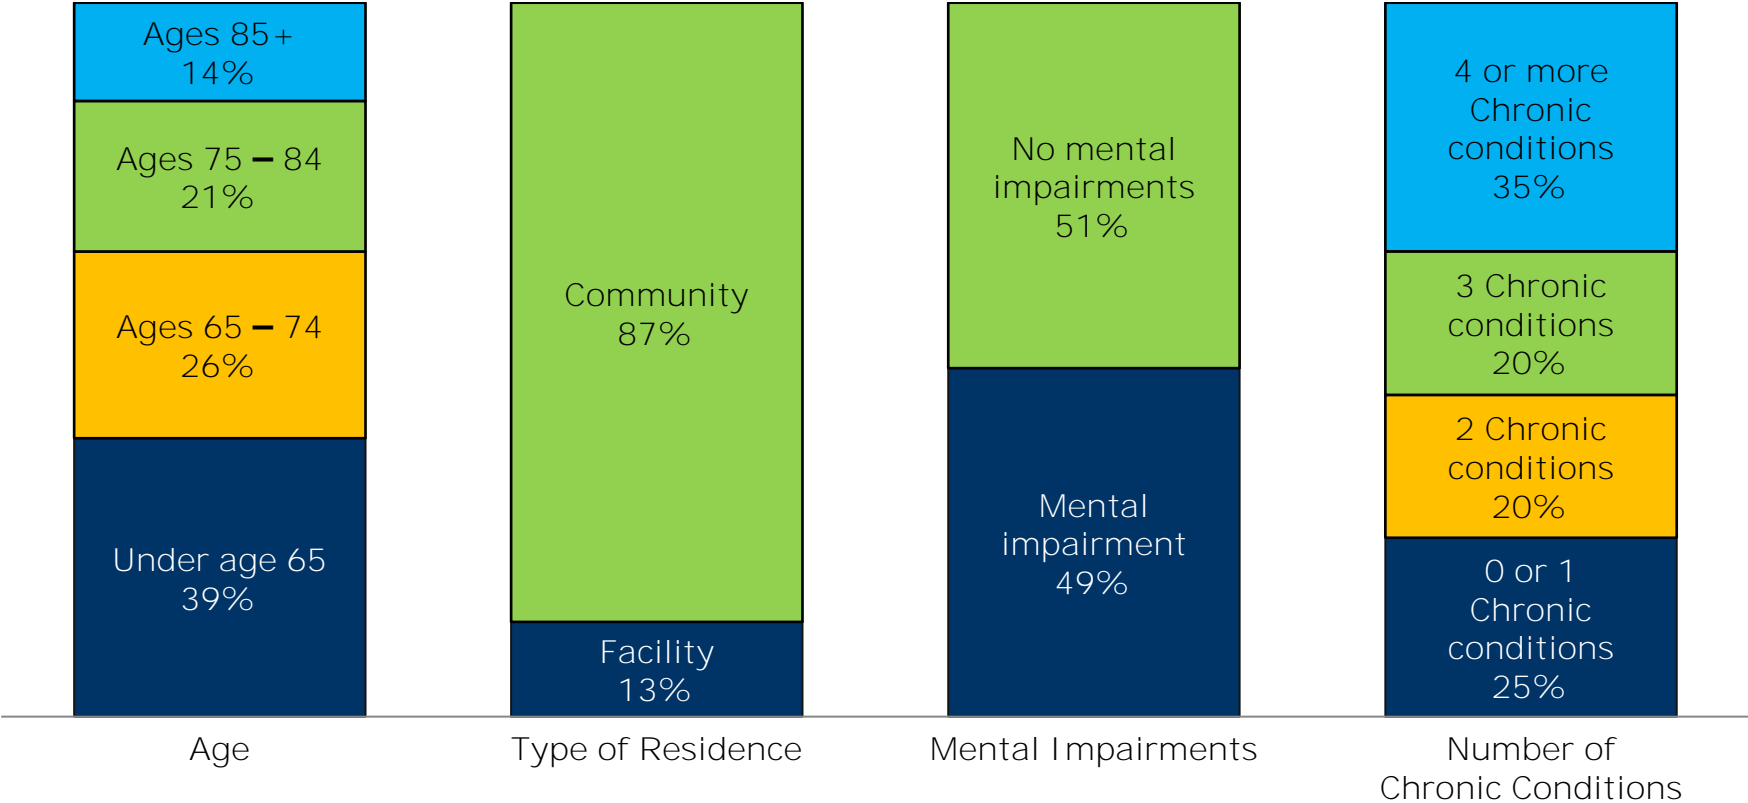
Ages 85+
14%

Ages 75 – 84
21%

Ages 65 – 74
26%

Under age 65
39%

Community
87%

Facility
13%

No mental impairments
51%

Mental impairment
49%

4 or more Chronic conditions
35%

3 Chronic conditions
20%

2 Chronic conditions
20%

0 or 1 Chronic conditions
25%

Age

Type of Residence

Mental Impairments

Number of Chronic Conditions